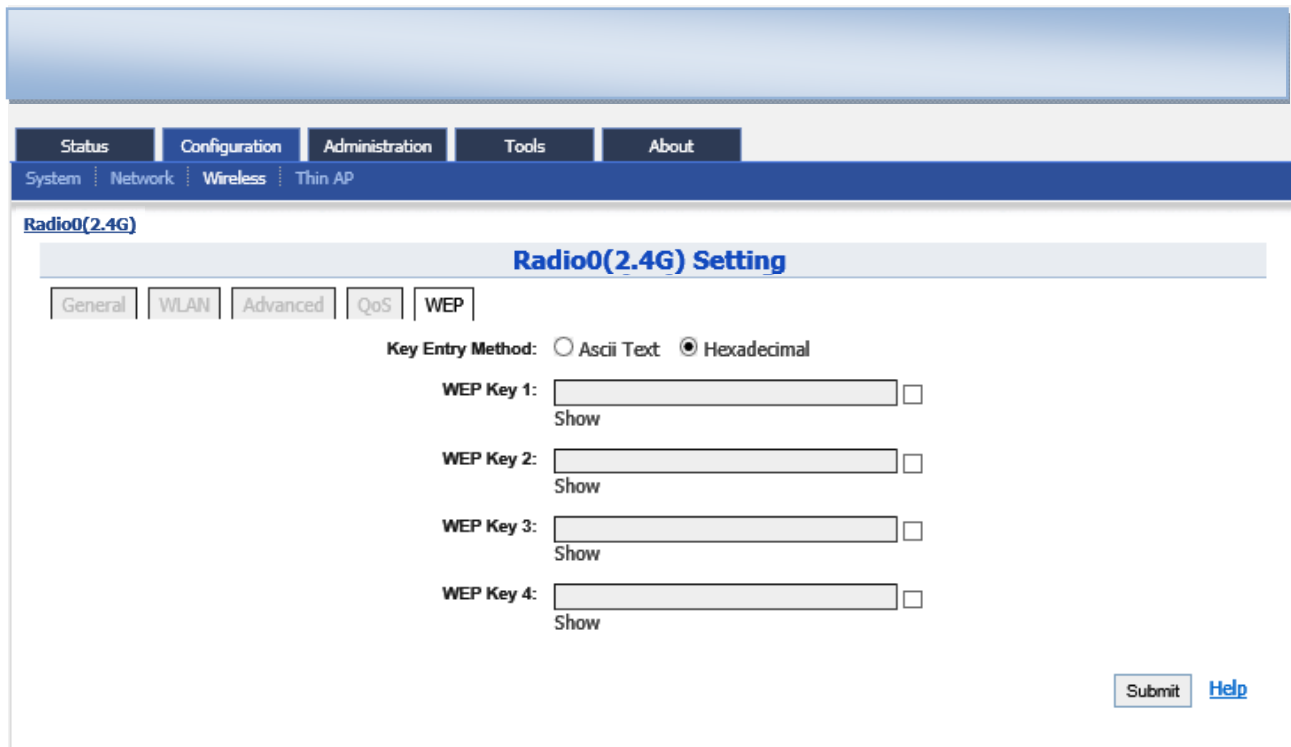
Status | Configuration | Administration | Tools | About

System | Network | Wireless | Thin AP

Radio0(2.4G)

Radio0(2.4G) Setting

General | WLAN | Advanced | QoS | WEP

Key Entry Method: Ascii Text Hexadecimal

WEP Key 1: Show

WEP Key 2: Show

WEP Key 3: Show

WEP Key 4: Show

Submit Help